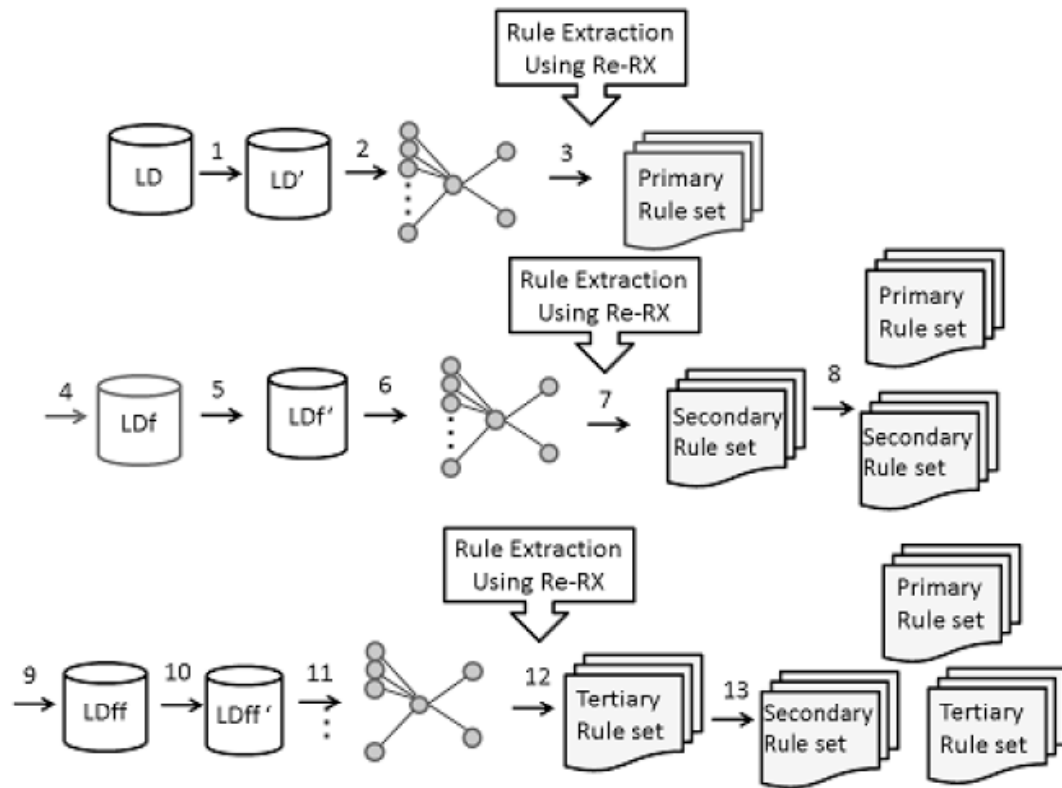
Rule Extraction Using Re-RX

LD 1 LD' 2 3 Primary Rule set

Rule Extraction Using Re-RX

Primary Rule set

4 LDf 5 LDf' 6 7 Secondary Rule set 8 Secondary Rule set

Rule Extraction Using Re-RX

Primary Rule set

9 LDff 10 LDff' 11 12 Tertiary Rule set 13 Secondary Rule set Tertiary Rule set